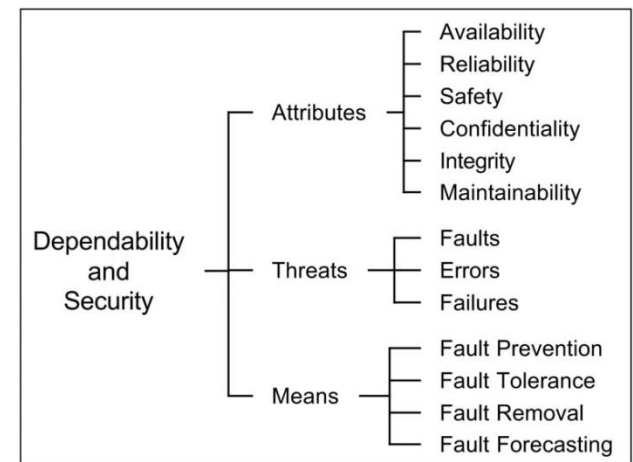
Dependability and Security

Attributes
Availability
Reliability
Safety
Confidentiality
Integrity
Maintainability

Threats
Faults
Errors
Failures

Means
Fault Prevention
Fault Tolerance
Fault Removal
Fault Forecasting